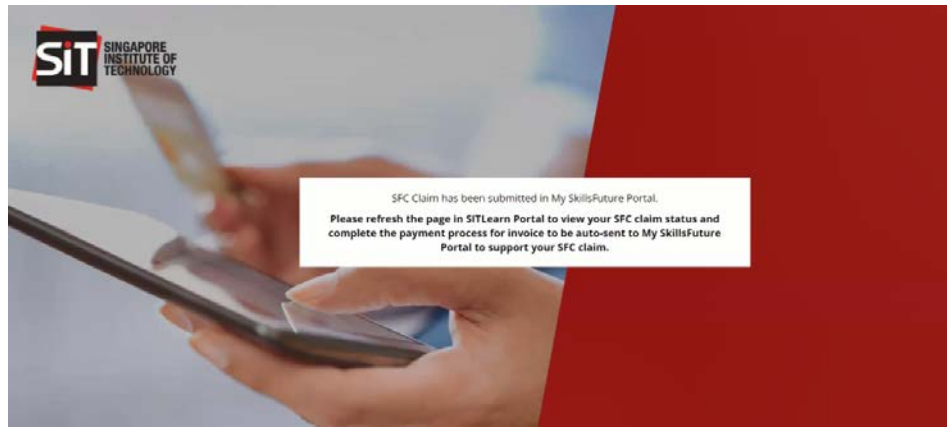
SiT SINGAPORE INSTITUTE OF TECHNOLOGY

SFC Claim has been submitted in My SkillsFuture Portal.

**Please refresh the page in SITLearn Portal to view your SFC claim status and complete the payment process for invoice to be auto-sent to My SkillsFuture Portal to support your SFC claim.**